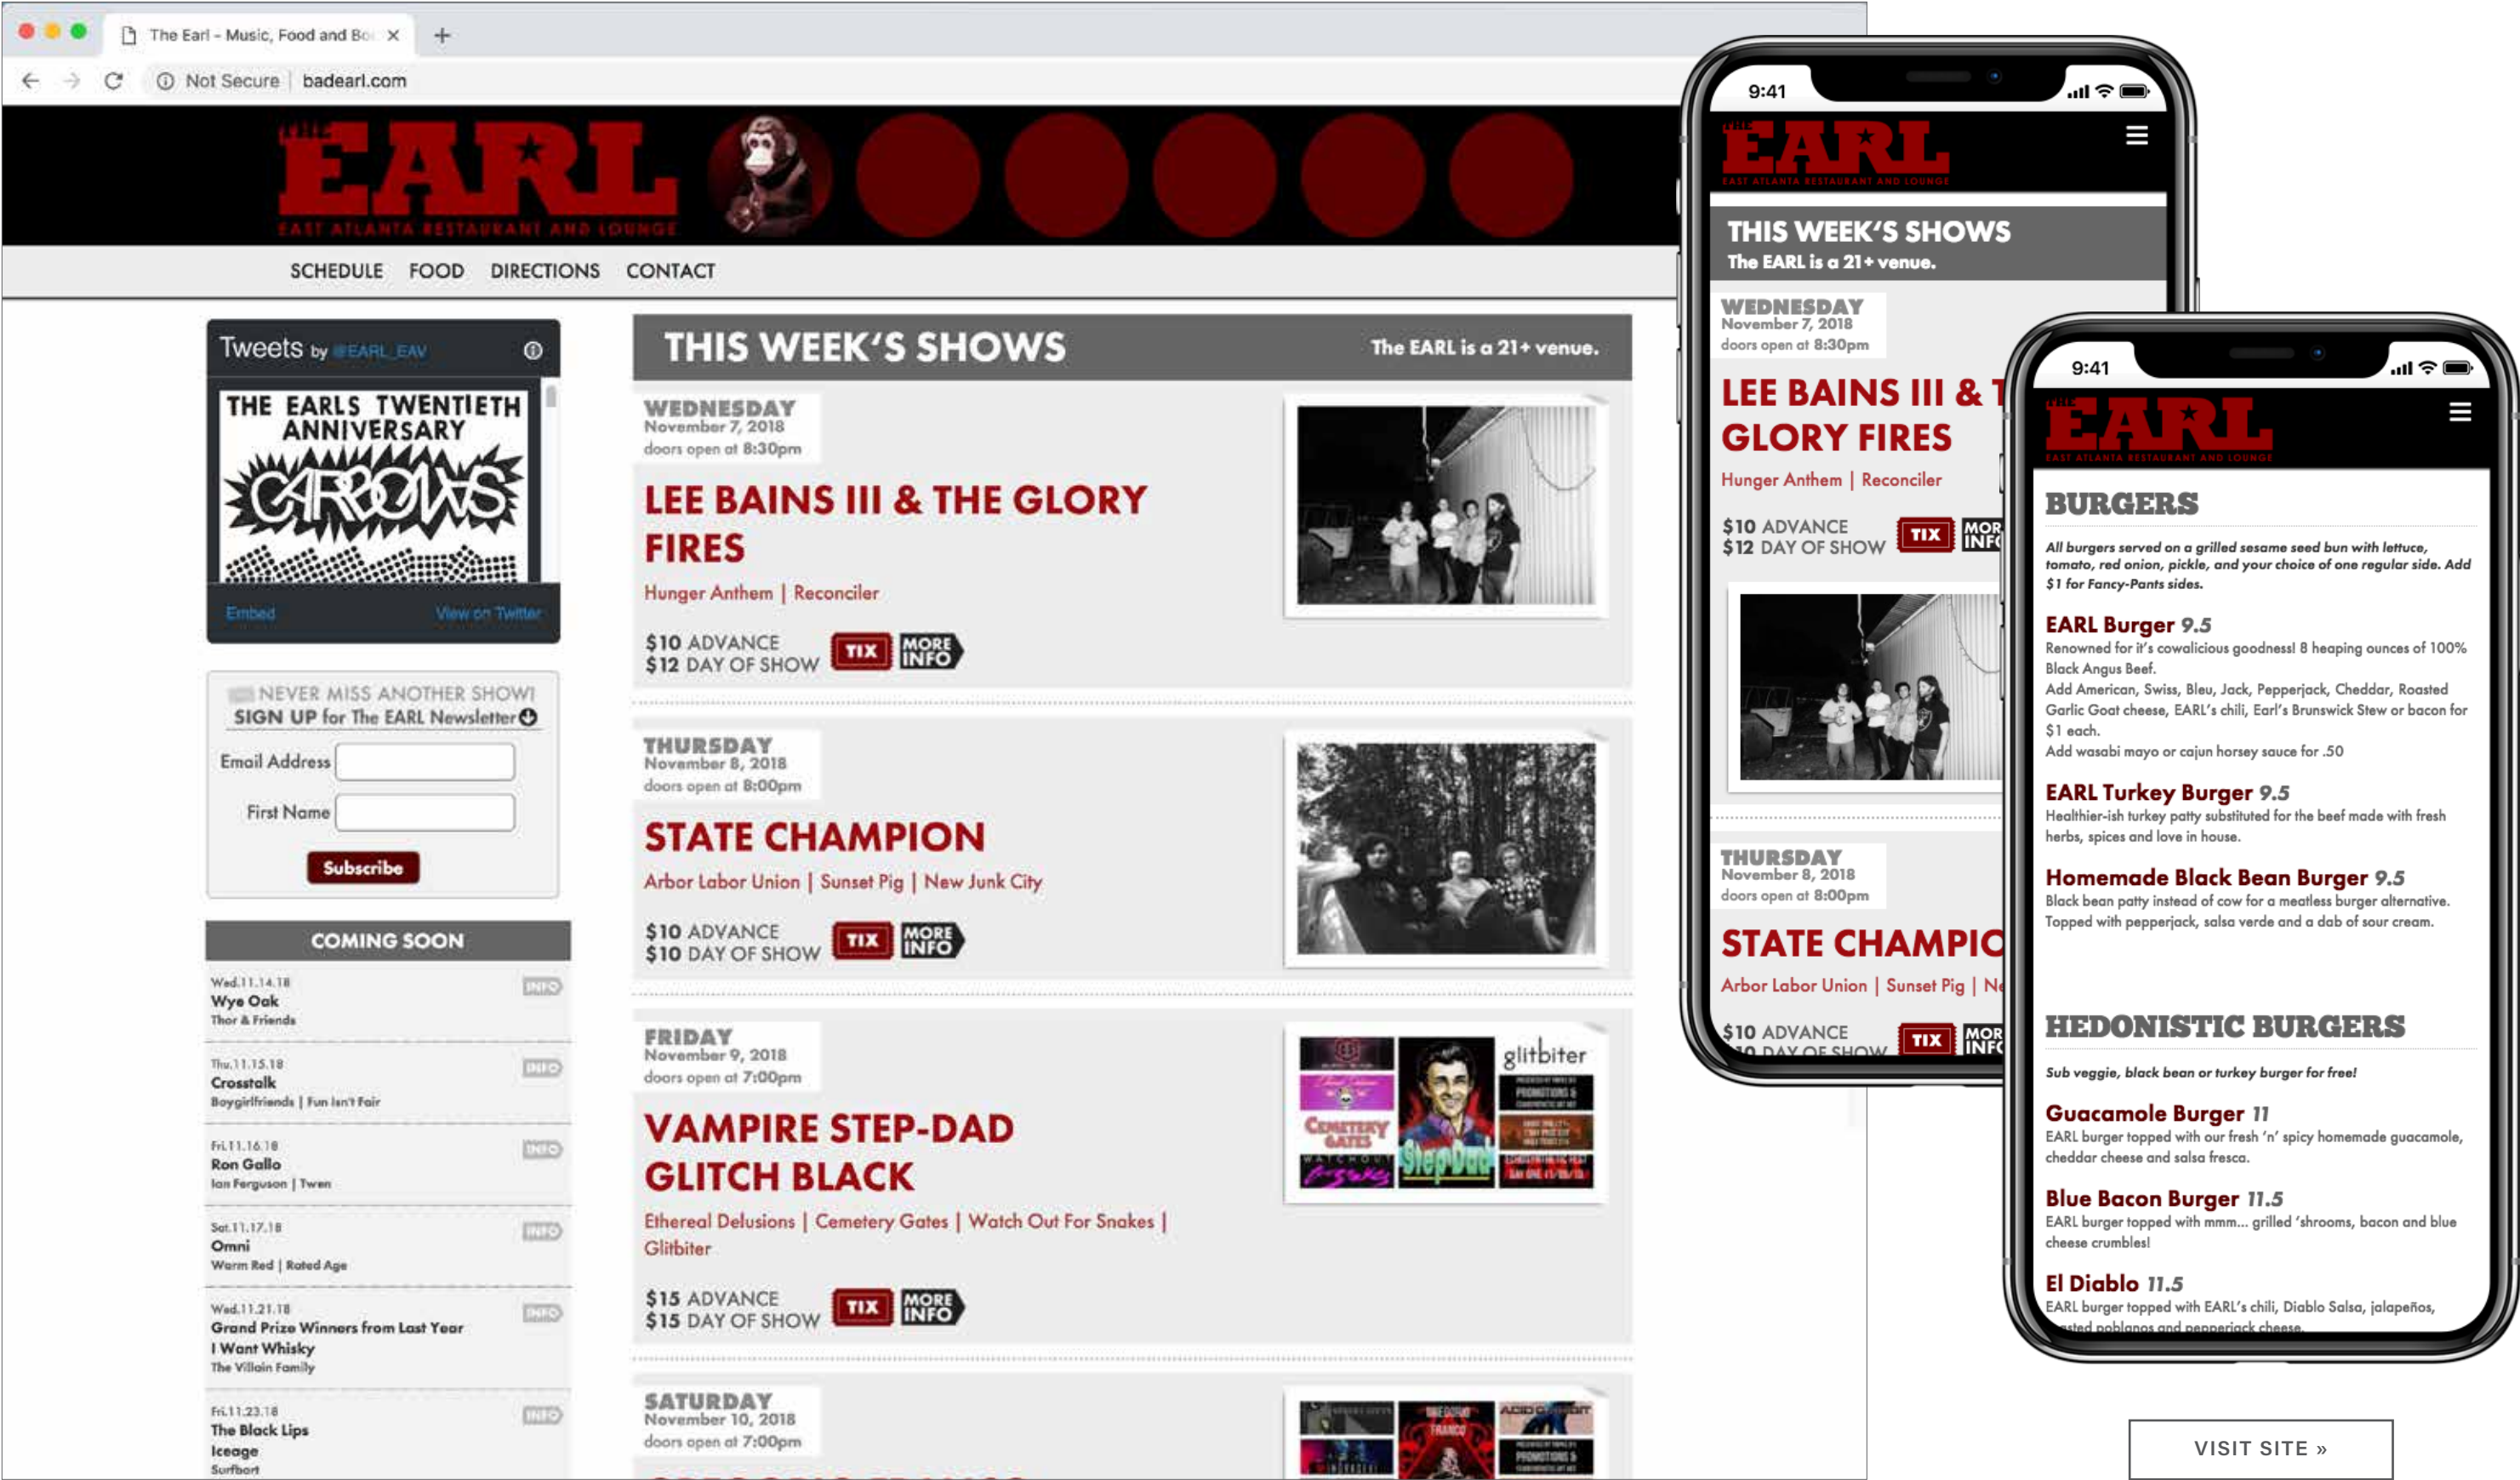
The Earl - Music, Food and Bo ×

Not Secure | badearl.com

THE EARL
EAST ATLANTA RESTAURANT AND LOUNGE

SCHEDULE FOOD DIRECTIONS CONTACT

Tweets by @EARL_EAV

THE EARLS TWENTIETH ANNIVERSARY
CARBONAS

Embed View on Twitter

NEVER MISS ANOTHER SHOW!
SIGN UP for The EARL Newsletter

Email Address
First Name
Subscribe

COMING SOON

Wed.11.14.18
Wye Oak
Thor & Friends
INFO

Thu.11.15.18
Crosstalk
Boygirlfriends | Fun Isn't Fair
INFO

Fri.11.16.18
Ron Gallo
Ian Ferguson | Twen
INFO

Sat.11.17.18
Omni
Warm Red | Rated Age
INFO

Wed.11.21.18
Grand Prize Winners from Last Year
I Want Whisky
The Villain Family
INFO

Fri.11.23.18
The Black Lips
Iceage
Surfbort
INFO

THIS WEEK'S SHOWS
The EARL is a 21+ venue.

WEDNESDAY
November 7, 2018
doors open at 8:30pm
LEE BAINS III & THE GLORY FIRES
Hunger Anthem | Reconciler
$10 ADVANCE
$12 DAY OF SHOW
TIX MORE INFO

THURSDAY
November 8, 2018
doors open at 8:00pm
STATE CHAMPION
Arbor Labor Union | Sunset Pig | New Junk City
$10 ADVANCE
$10 DAY OF SHOW
TIX MORE INFO

FRIDAY
November 9, 2018
doors open at 7:00pm
VAMPIRE STEP-DAD
GLITCH BLACK
Ethereal Delusions | Cemetery Gates | Watch Out For Snakes | Glitbiter
$15 ADVANCE
$15 DAY OF SHOW
TIX MORE INFO

glitbiter
Cemetery Gates
StepDad

SATURDAY
November 10, 2018
doors open at 7:00pm

9:41
THE EARL
EAST ATLANTA RESTAURANT AND LOUNGE
THIS WEEK'S SHOWS
The EARL is a 21+ venue.
WEDNESDAY
November 7, 2018
doors open at 8:30pm
LEE BAINS III & T
GLORY FIRES
Hunger Anthem | Reconciler
$10 ADVANCE
$12 DAY OF SHOW
TIX MOR INF
THURSDAY
November 8, 2018
doors open at 8:00pm
STATE CHAMPIO
Arbor Labor Union | Sunset Pig | Ne
$10 ADVANCE
TIX MOR INF

9:41
THE EARL
EAST ATLANTA RESTAURANT AND LOUNGE
BURGERS
All burgers served on a grilled sesame seed bun with lettuce, tomato, red onion, pickle, and your choice of one regular side. Add $1 for Fancy-Pants sides.
EARL Burger 9.5
Renowned for it's cowalicious goodness! 8 heaping ounces of 100% Black Angus Beef.
Add American, Swiss, Bleu, Jack, Pepperjack, Cheddar, Roasted Garlic Goat cheese, EARL's chili, Earl's Brunswick Stew or bacon for $1 each.
Add wasabi mayo or cajun horsey sauce for .50
EARL Turkey Burger 9.5
Healthier-ish turkey patty substituted for the beef made with fresh herbs, spices and love in house.
Homemade Black Bean Burger 9.5
Black bean patty instead of cow for a meatless burger alternative. Topped with pepperjack, salsa verde and a dab of sour cream.
HEDONISTIC BURGERS
Sub veggie, black bean or turkey burger for free!
Guacamole Burger 11
EARL burger topped with our fresh 'n' spicy homemade guacamole, cheddar cheese and salsa fresca.
Blue Bacon Burger 11.5
EARL burger topped with mmm... grilled 'shrooms, bacon and blue cheese crumbles!
El Diablo 11.5
EARL burger topped with EARL's chili, Diablo Salsa, jalapeños, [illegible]sted poblanos and pepperjack cheese.

VISIT SITE »